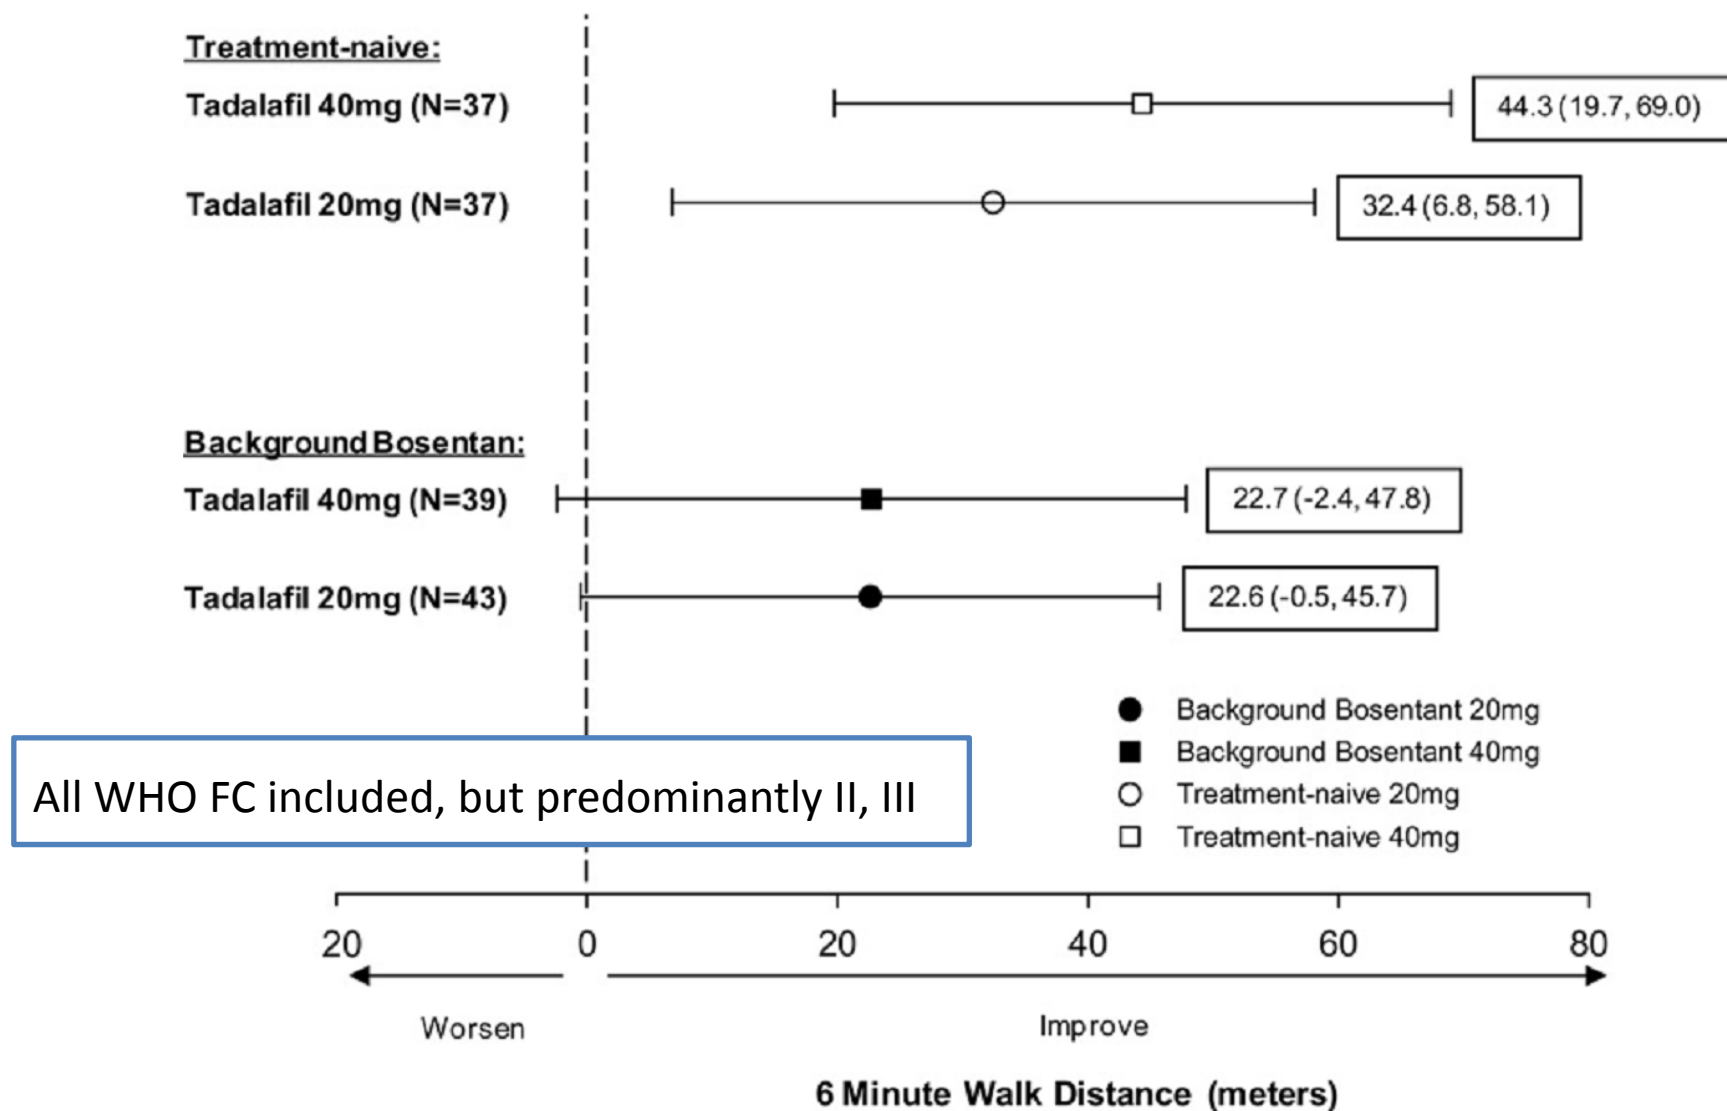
Treatment-naive:

Tadalafil 40mg (N=37)

44.3 (19.7, 69.0)

Tadalafil 20mg (N=37)

32.4 (6.8, 58.1)

Background Bosentan:

Tadalafil 40mg (N=39)

22.7 (-2.4, 47.8)

Tadalafil 20mg (N=43)

22.6 (-0.5, 45.7)

Background Bosentant 20mg
Background Bosentant 40mg
Treatment-naive 20mg
Treatment-naive 40mg

All WHO FC included, but predominantly II, III

20 0 20 40 60 80

Worsen

Improve

6 Minute Walk Distance (meters)